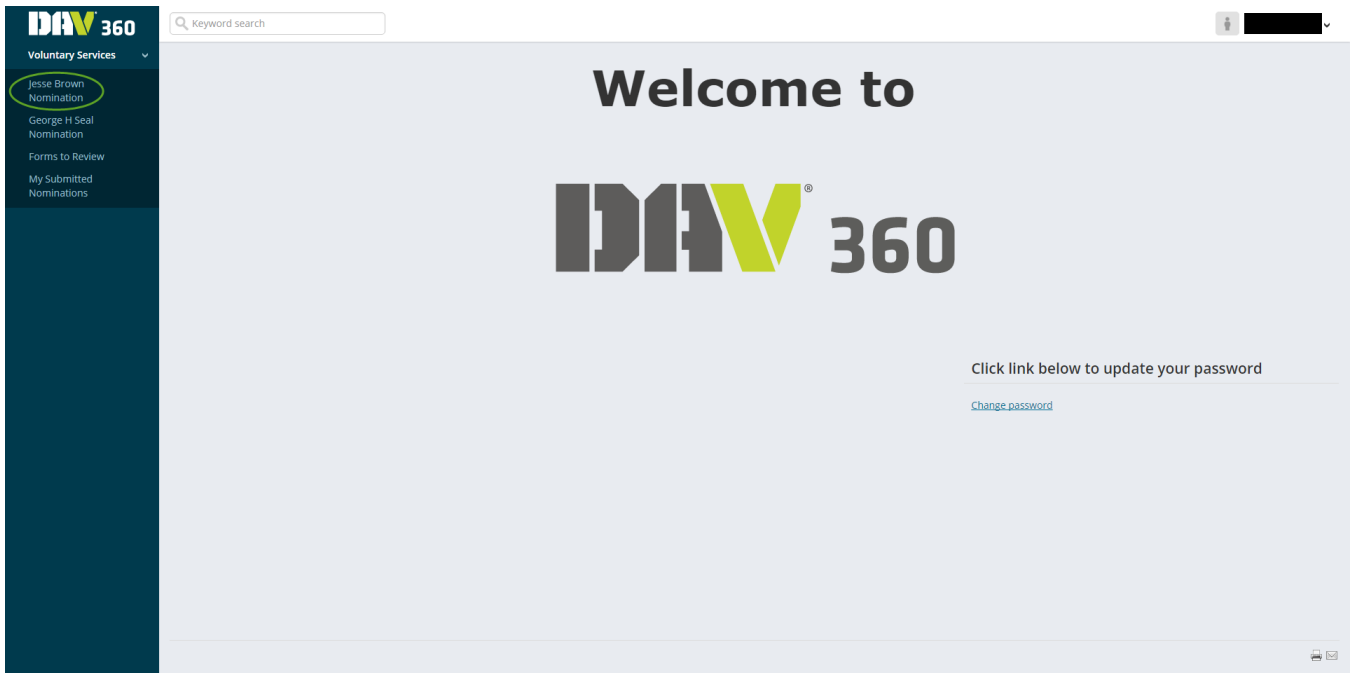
DAV 360

Voluntary Services

Jesse Brown Nomination

George H Seal Nomination

Forms to Review

My Submitted Nominations

Keyword search

Welcome to

DAV® 360

Click link below to update your password

Change password